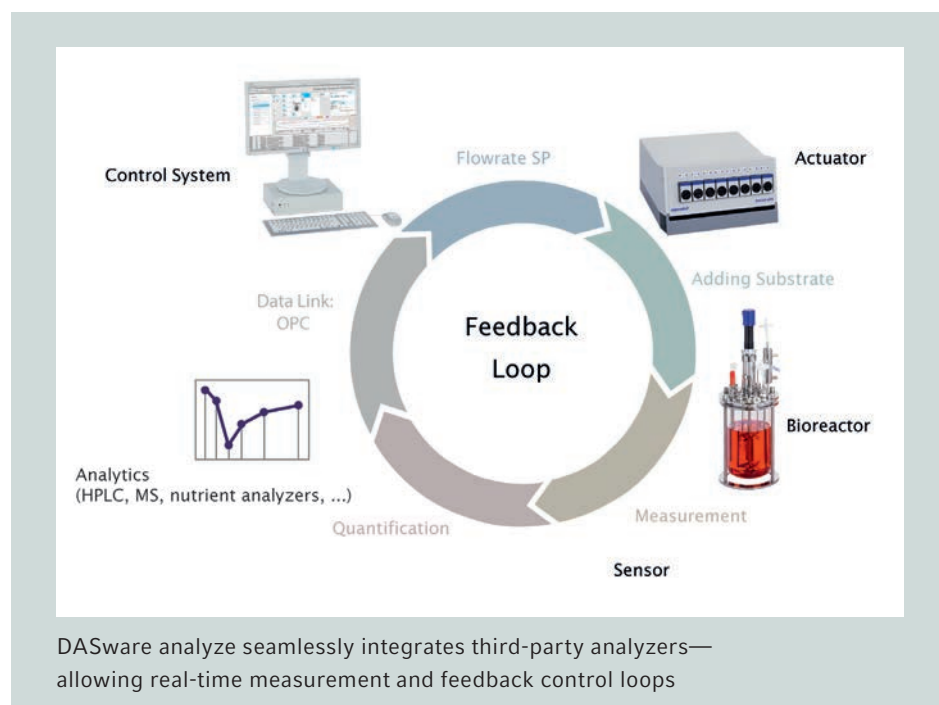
Control System

Flowrate SP

Actuator

Adding Substrate

Data Link:
OPC

Feedback
Loop

Bioreactor

Analytics
(HPLC, MS, nutrient analyzers, ...)

Quantification

Measurement

Sensor

DASware analyze seamlessly integrates third-party analyzers—allowing real-time measurement and feedback control loops